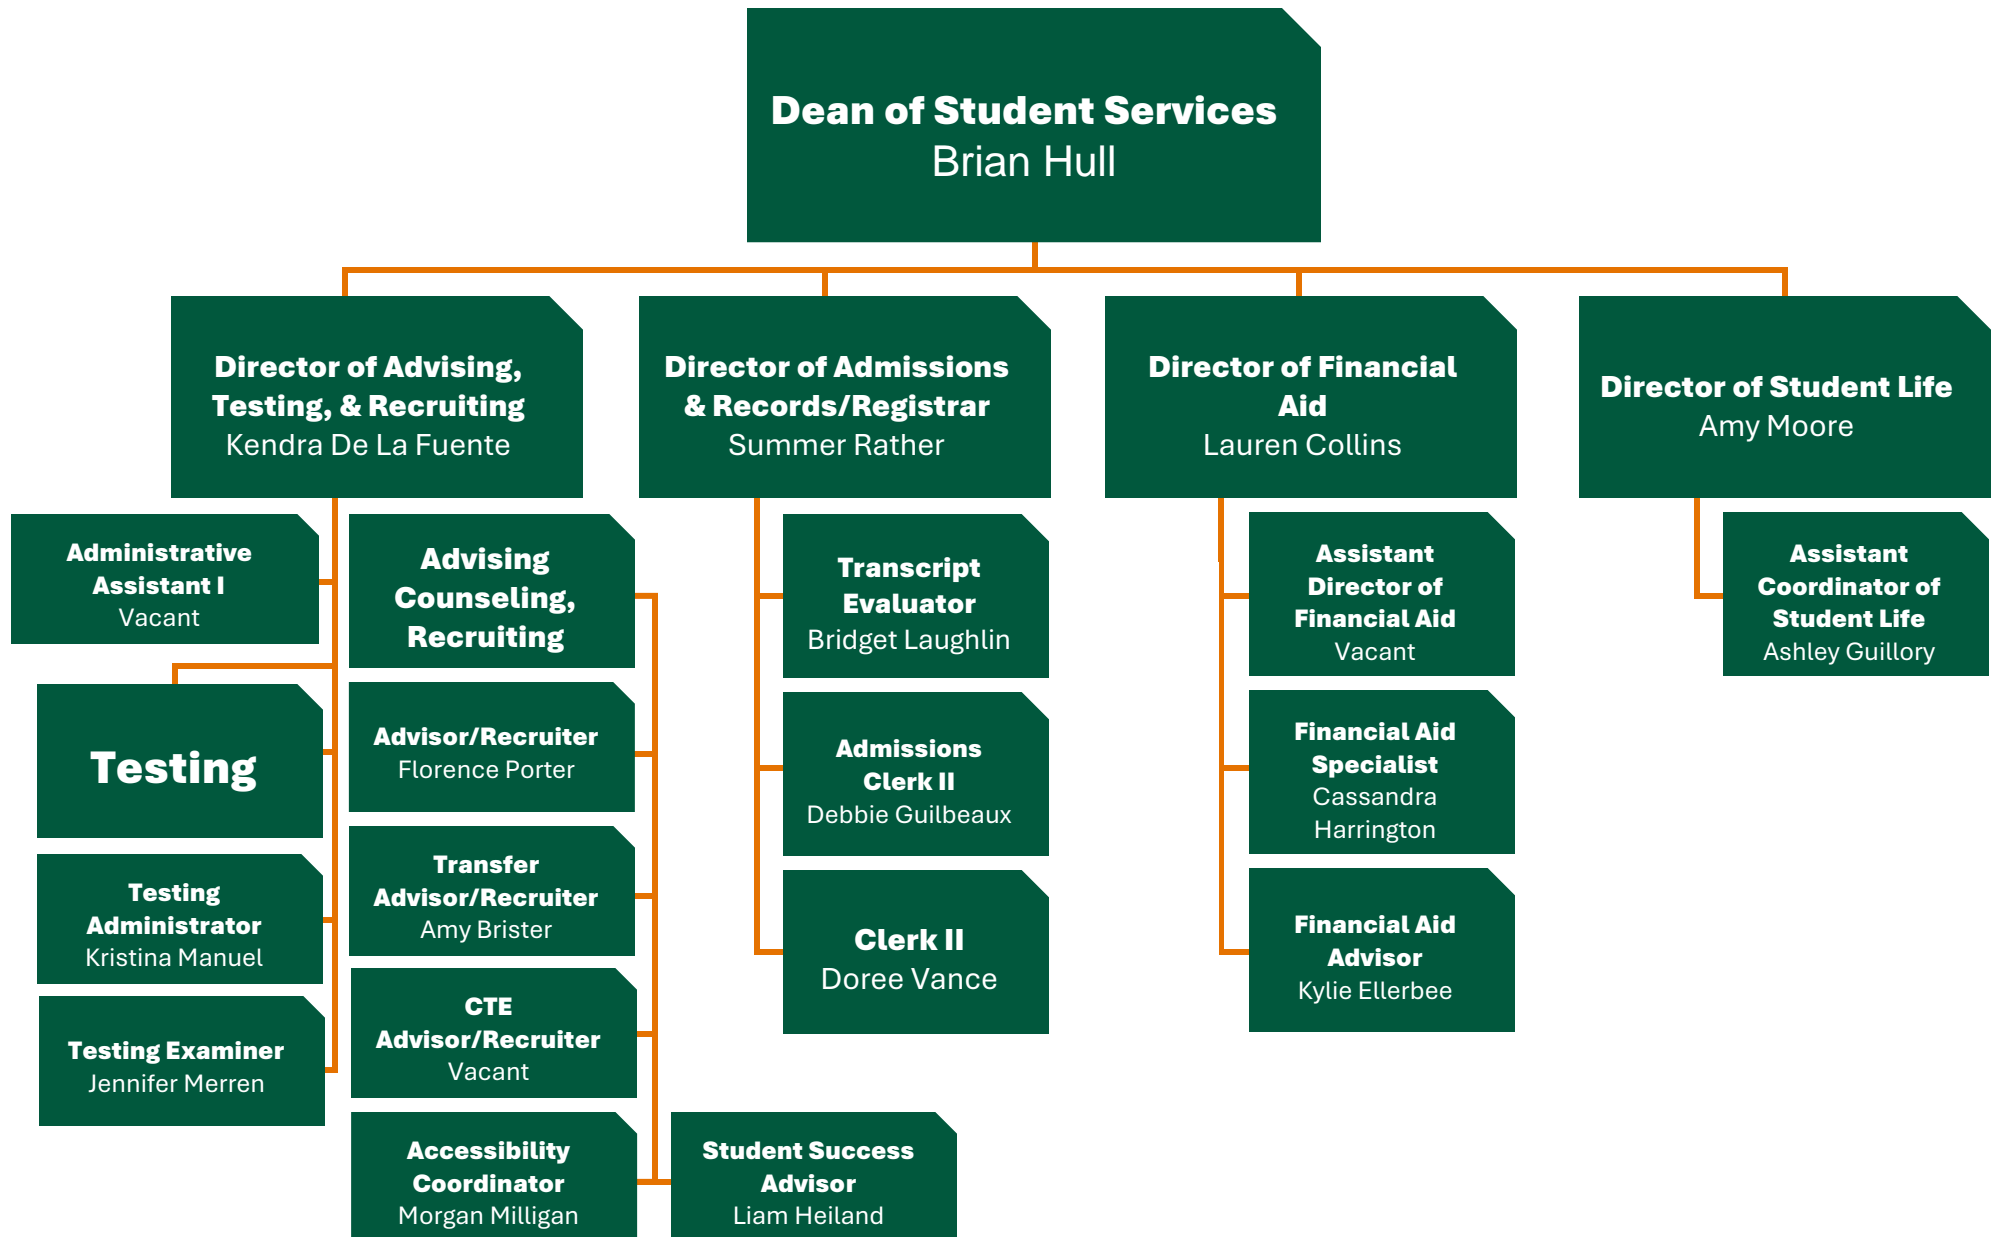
Dean of Student Services
Brian Hull

Director of Advising, Testing, & Recruiting
Kendra De La Fuente

Director of Admissions & Records/Registrar
Summer Rather

Director of Financial Aid
Lauren Collins

Director of Student Life
Amy Moore

Administrative Assistant I
Vacant

Advising Counseling, Recruiting

Testing

Advisor/Recruiter
Florence Porter

Testing Administrator
Kristina Manuel

Transfer Advisor/Recruiter
Amy Brister

Testing Examiner
Jennifer Merren

CTE Advisor/Recruiter
Vacant

Accessibility Coordinator
Morgan Milligan

Student Success Advisor
Liam Heiland

Transcript Evaluator
Bridget Laughlin

Admissions Clerk II
Debbie Guilbeaux

Clerk II
Doree Vance

Assistant Director of Financial Aid
Vacant

Financial Aid Specialist
Cassandra Harrington

Financial Aid Advisor
Kylie Ellerbee

Assistant Coordinator of Student Life
Ashley Guillory